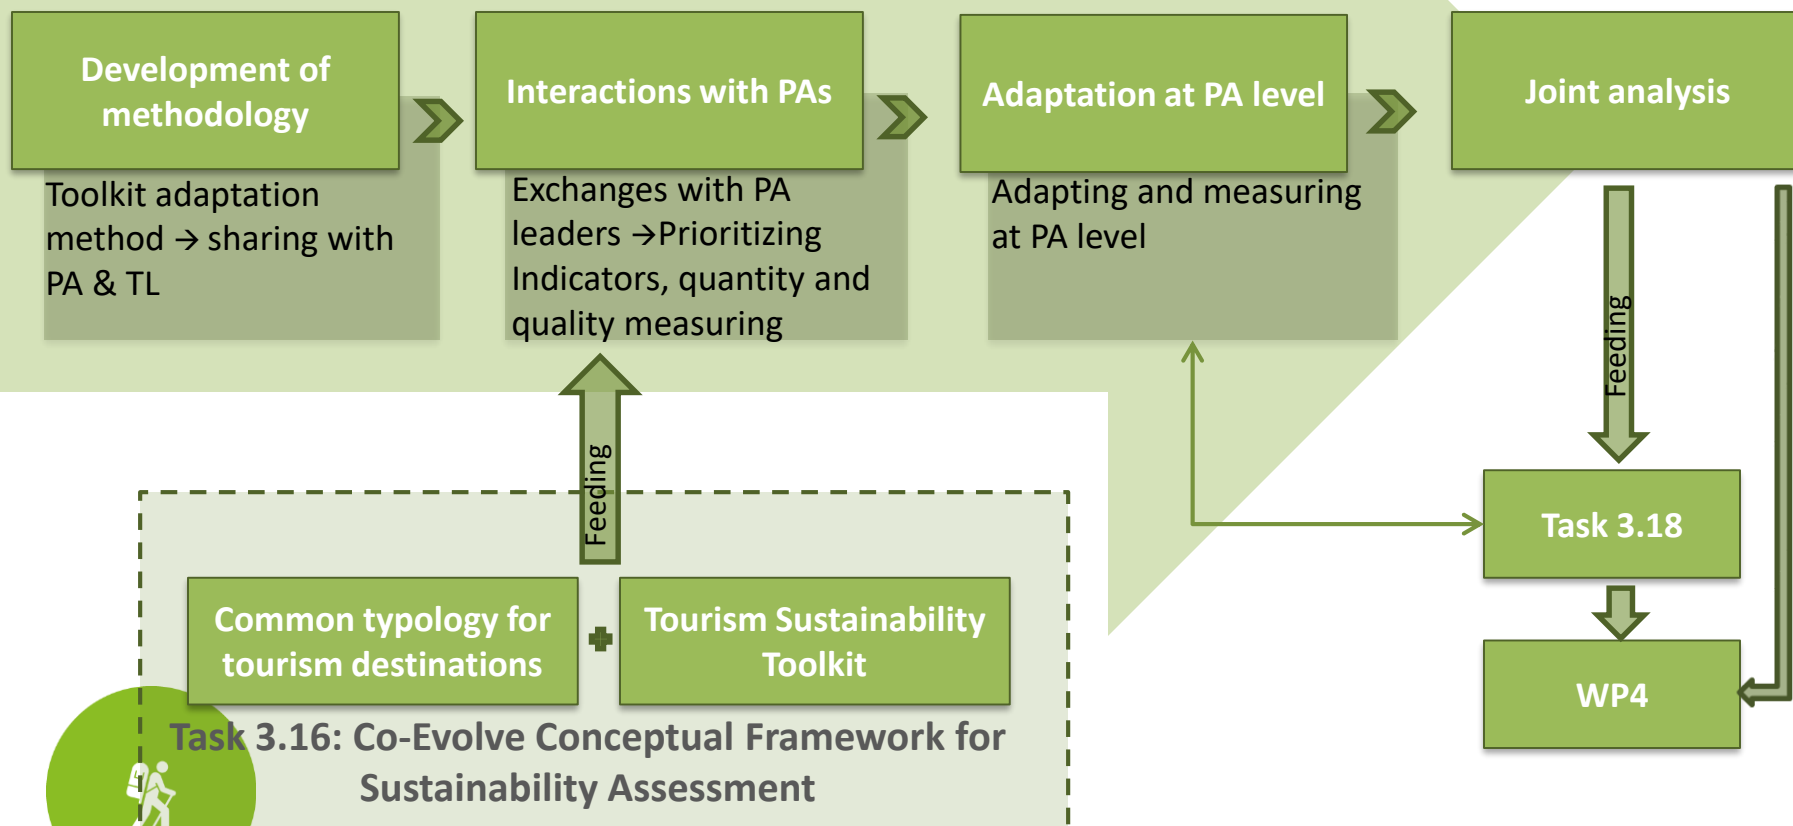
Development of methodology

Toolkit adaptation method → sharing with PA & TL

Interactions with PAs

Exchanges with PA leaders →Prioritizing Indicators, quantity and quality measuring

Adaptation at PA level

Adapting and measuring at PA level

Joint analysis

Feeding

Feeding

Task 3.18

WP4

Common typology for tourism destinations

Tourism Sustainability Toolkit

Task 3.16: Co-Evolve Conceptual Framework for Sustainability Assessment